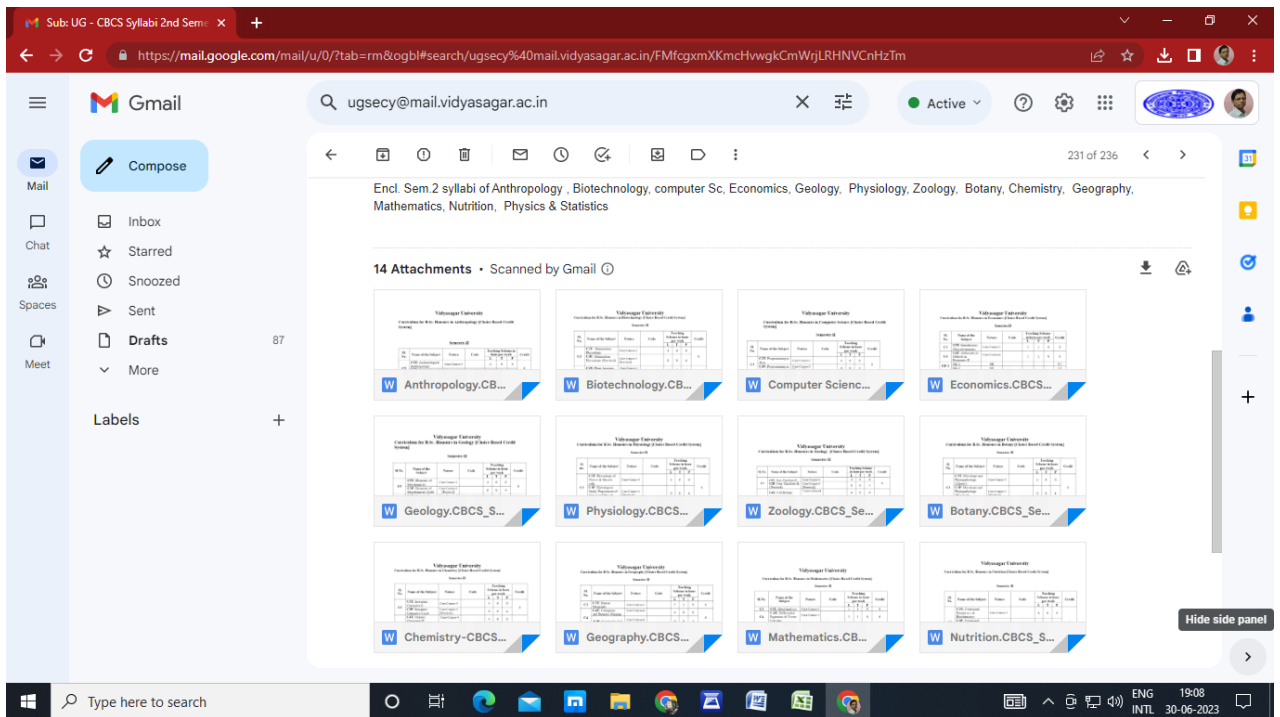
Sub: UG - CBCS Syllabi 2nd Seme ×

https://mail.google.com/mail/u/0/?tab=rm&ogbl#search/ugsecy%40mail.vidyasagar.ac.in/FMfcgxmXKmcHvwgkCmWrjLRHNVCnHzTm

Gmail

ugsecy@mail.vidyasagar.ac.in

Active

Mail
Chat
Spaces
Meet

Compose
Inbox
Starred
Snoozed
Sent
Drafts 87
More

Labels +

231 of 236

Encl. Sem.2 syllabi of Anthropology , Biotechnology, computer Sc, Economics, Geology, Physiology, Zoology, Botany, Chemistry, Geography, Mathematics, Nutrition, Physics & Statistics

14 Attachments • Scanned by Gmail

Anthropology.CB...
Biotechnology.CB...
Computer Scienc...
Economics.CBCS...
Geology.CBCS_S...
Physiology.CBCS...
Zoology.CBCS_Se...
Botany.CBCS_Se...
Chemistry-CBCS...
Geography.CBCS...
Mathematics.CB...
Nutrition.CBCS_S...

Hide side panel

Type here to search

ENG INTL 19:08 30-06-2023